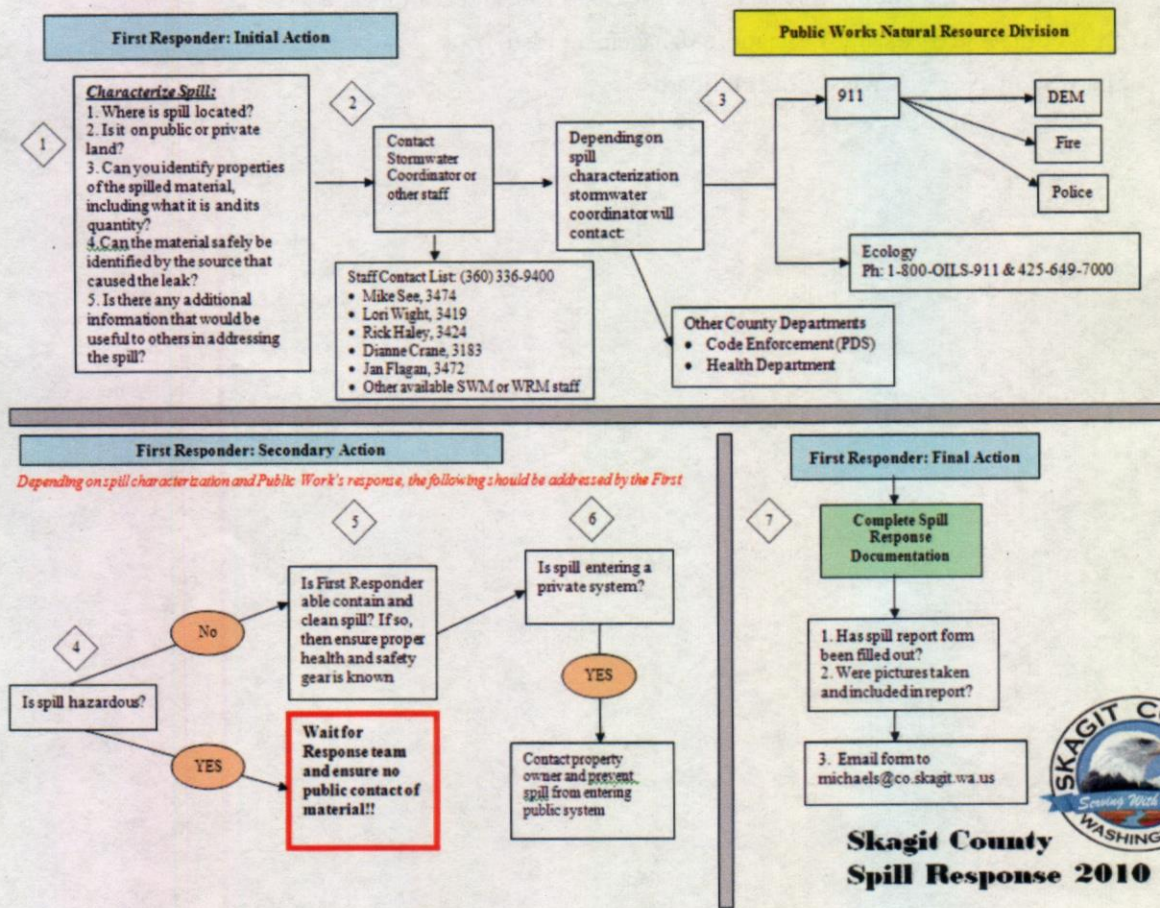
First Responder: Initial Action

Public Works Natural Resource Division

1

Characterize Spill:
1. Where is spill located?
2. Is it on public or private land?
3. Can you identify properties of the spilled material, including what it is and its quantity?
4. Can the material safely be identified by the source that caused the leak?
5. Is there any additional information that would be useful to others in addressing the spill?

2

Contact Stormwater Coordinator or other staff

Staff Contact List: (360) 336-9400
• Mike See, 3474
• Lori Wight, 3419
• Rick Haley, 3424
• Dianne Crane, 3183
• Jan Flagan, 3472
• Other available SWM or WRM staff

Depending on spill characterization stormwater coordinator will contact:

3

911

DEM

Fire

Police

Ecology
Ph: 1-800-OILS-911 & 425-649-7000

Other County Departments
• Code Enforcement (PDS)
• Health Department

First Responder: Secondary Action

Depending on spill characterization and Public Work's response, the following should be addressed by the First

4

Is spill hazardous?

No

YES

5

Is First Responder able contain and clean spill? If so, then ensure proper health and safety gear is known

Wait for Response team and ensure no public contact of material!!

6

Is spill entering a private system?

YES

Contact property owner and prevent spill from entering public system

First Responder: Final Action

7

Complete Spill Response Documentation

1. Has spill report form been filled out?
2. Were pictures taken and included in report?

3. Email form to michaels@co.skagit.wa.us

SKAGIT C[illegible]
Serving With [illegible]
WASHING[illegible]

Skagit County
Spill Response 2010